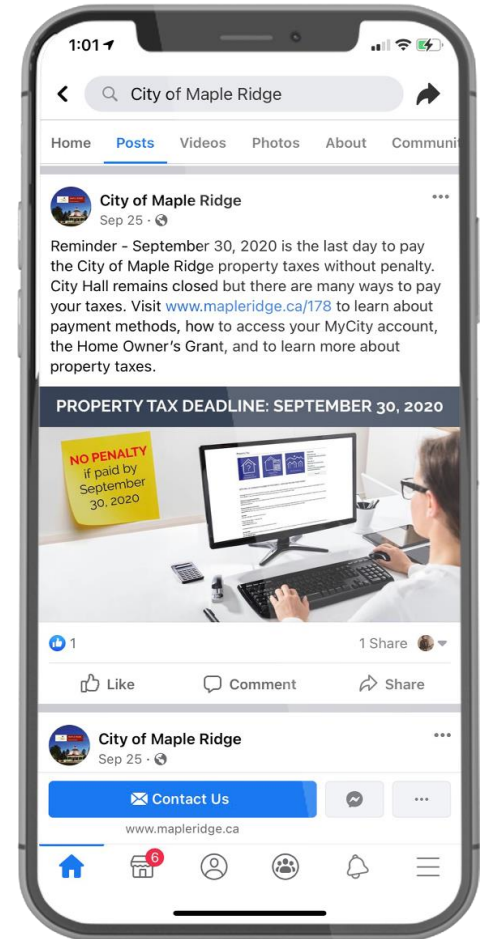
1:01

City of Maple Ridge

Home Posts Videos Photos About Communi

City of Maple Ridge
Sep 25 ·

Reminder - September 30, 2020 is the last day to pay the City of Maple Ridge property taxes without penalty. City Hall remains closed but there are many ways to pay your taxes. Visit www.mapleridge.ca/178 to learn about payment methods, how to access your MyCity account, the Home Owner's Grant, and to learn more about property taxes.

PROPERTY TAX DEADLINE: SEPTEMBER 30, 2020

NO PENALTY if paid by September 30, 2020

1

1 Share

Like Comment Share

City of Maple Ridge
Sep 25 ·

Contact Us

www.mapleridge.ca

6